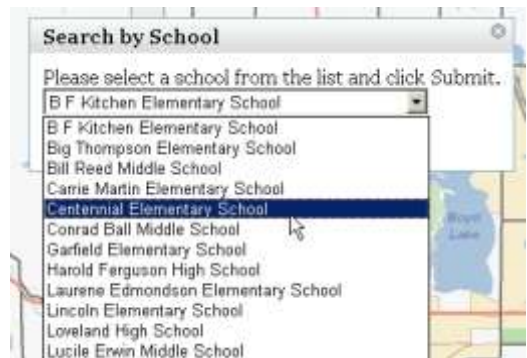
Search by School

Please select a school from the list and click Submit.

B F Kitchen Elementary School

B F Kitchen Elementary School
Big Thompson Elementary School
Bill Reed Middle School
Carrie Martin Elementary School
Centennial Elementary School
Conrad Ball Middle School
Garfield Elementary School
Harold Ferguson High School
Laurene Edmondson Elementary School
Lincoln Elementary School
Loveland High School
Lucile Erwin Middle School

Boyd Lake